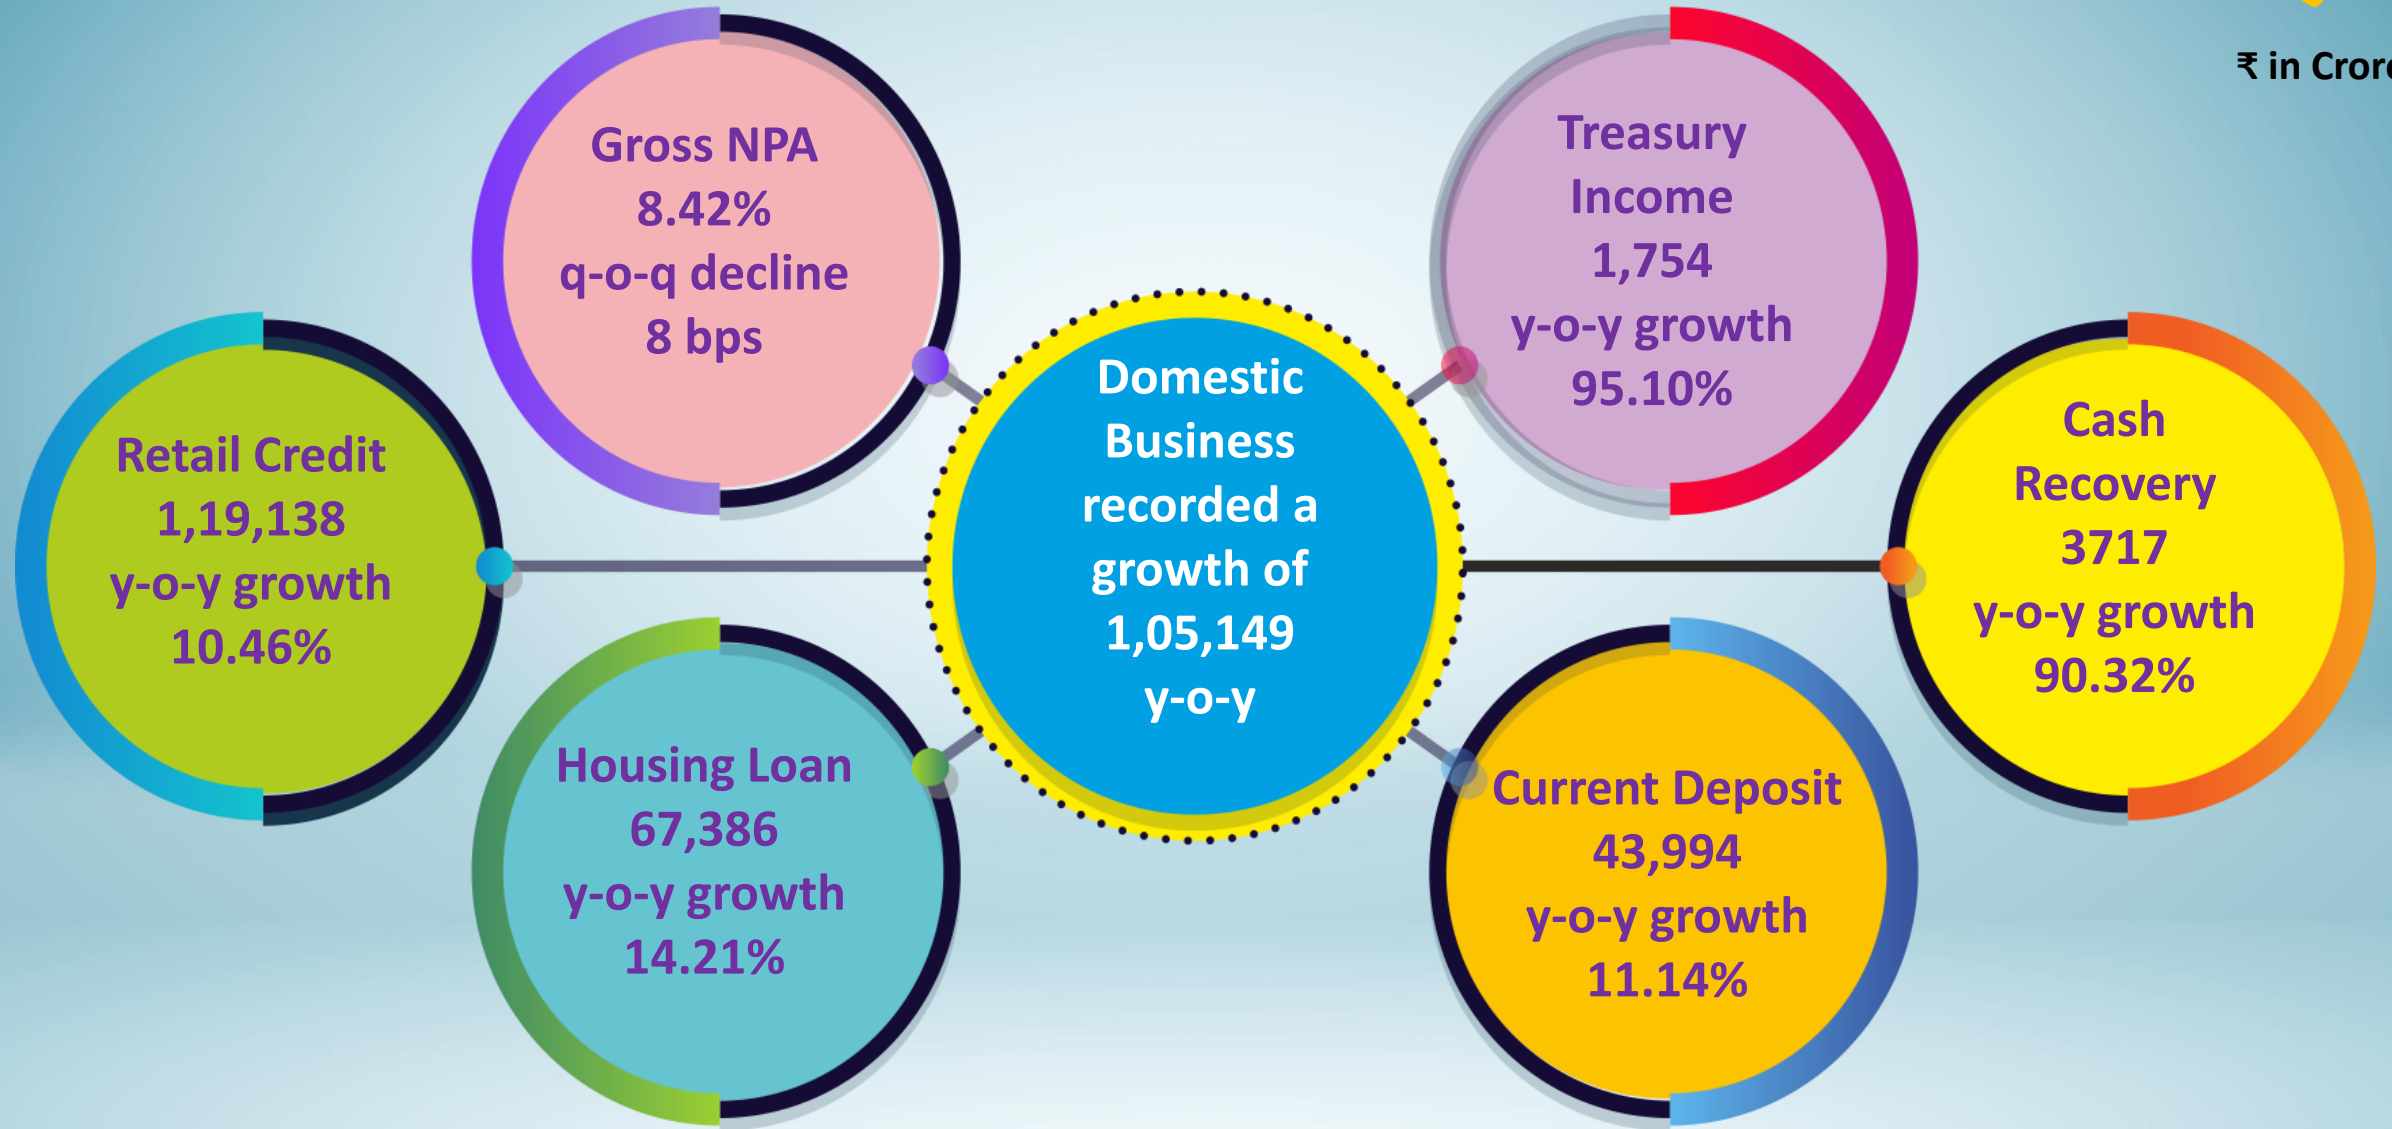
₹ in Crore

Gross NPA
8.42%
q-o-q decline
8 bps

Treasury Income
1,754
y-o-y growth
95.10%

Retail Credit
1,19,138
y-o-y growth
10.46%

Domestic Business recorded a growth of 1,05,149 y-o-y

Cash Recovery
3717
y-o-y growth
90.32%

Housing Loan
67,386
y-o-y growth
14.21%

Current Deposit
43,994
y-o-y growth
11.14%